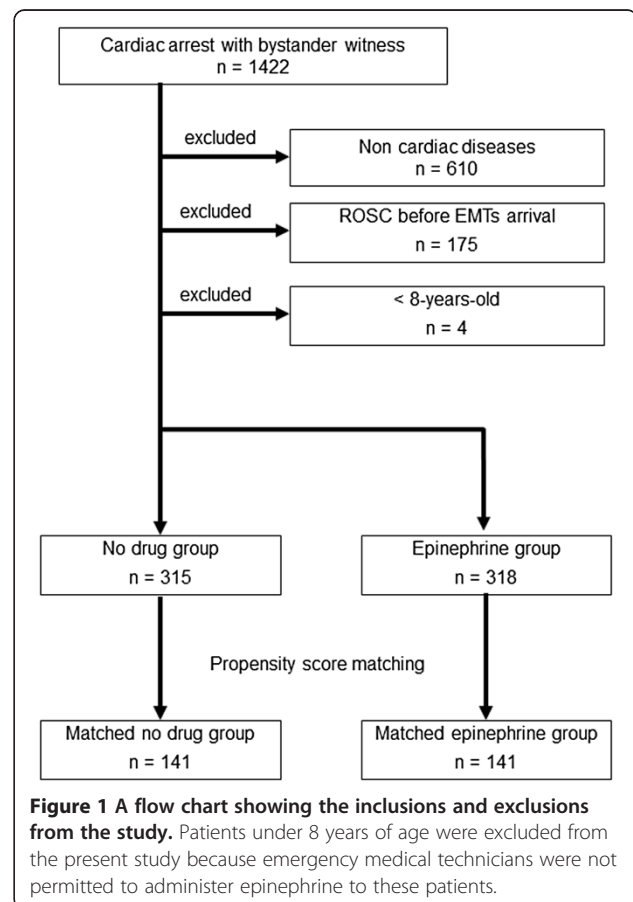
Cardiac arrest with bystander witness
n = 1422

excluded

Non cardiac diseases
n = 610

excluded

ROSC before EMTs arrival
n = 175

excluded

< 8-years-old
n = 4

No drug group
n = 315

Epinephrine group
n = 318

Propensity score matching

Matched no drug group
n = 141

Matched epinephrine group
n = 141

**Figure 1 A flow chart showing the inclusions and exclusions from the study.** Patients under 8 years of age were excluded from the present study because emergency medical technicians were not permitted to administer epinephrine to these patients.